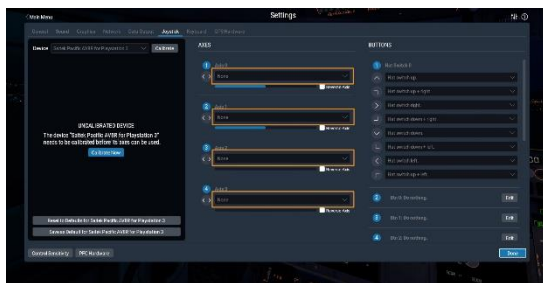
< Main Menu

Settings

General Sound Graphics Network Data Source Joystick Keyboard X-Plane

Device Saitek Pacific AV8R for Playstation 2 Calibrate

AXES

BUTTONS

Axis 0
None
Reverse Axis

Axis 1
None
Reverse Axis

Axis 2
None
Reverse Axis

Axis 3
None
Reverse Axis

UNCALIBRATED DEVICE
The device "Saitek Pacific AV8R for Playstation 2" needs to be calibrated before its axes can be used.
Calibrate Now

Reset to Defaults for Saitek Pacific AV8R for Playstation 2
Save as Default for Saitek Pacific AV8R for Playstation 2

Control Sensitivity
PFC Hardware

Hat Switch 0
Hat switch up
Hat switch up + right
Hat switch right
Hat switch down + right
Hat switch down
Hat switch down + left
Hat switch left
Hat switch up + left

Button 1: Do nothing.
Edit
Button 2: Do nothing.
Edit
Button 3: Do nothing.
Edit

Done